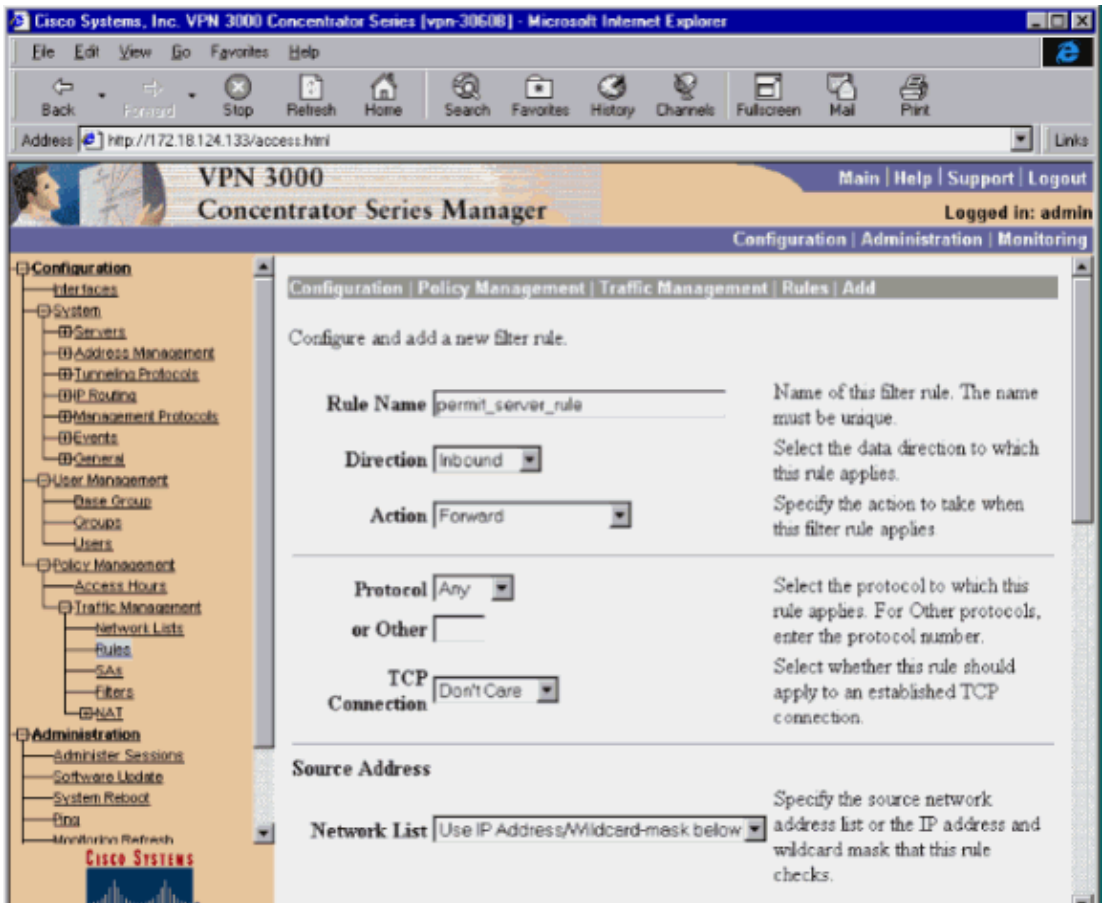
Cisco Systems, Inc. VPN 3000 Concentrator Series [vpn-3060B] - Microsoft Internet Explorer

File Edit View Go Favorites Help

Back Forward Stop Refresh Home Search Favorites History Channels Fullscreen Mail Print

Address http://172.18.124.133/access.html Links

VPN 3000
Concentrator Series Manager

Main | Help | Support | Logout
Logged in: admin
Configuration | Administration | Monitoring

Configuration
Interfaces
System
Servers
Address Management
Tunneling Protocols
IP Routing
Management Protocols
Events
General
User Management
Base Group
Groups
Users
Policy Management
Access Hours
Traffic Management
Network Lists
Rules
SAs
Filters
NAT
Administration
Administer Sessions
Software Update
System Reboot
Ping
Monitoring Refresh
Cisco Systems

Configuration | Policy Management | Traffic Management | Rules | Add

Configure and add a new filter rule.

| | | |
|---|---|---|
| Rule Name | permit_server_rule | Name of this filter rule. The name must be unique. |
| Direction | Inbound | Select the data direction to which this rule applies. |
| Action | Forward | Specify the action to take when this filter rule applies |
| Protocol | Any | Select the protocol to which this rule applies. For Other protocols, enter the protocol number. |
| or Other | | |
| TCP Connection | Don't Care | Select whether this rule should apply to an established TCP connection. |

Source Address

| | | |
|---|---|---|
| Network List | Use IP Address/Wildcard-mask below | Specify the source network address list or the IP address and wildcard mask that this rule checks. |